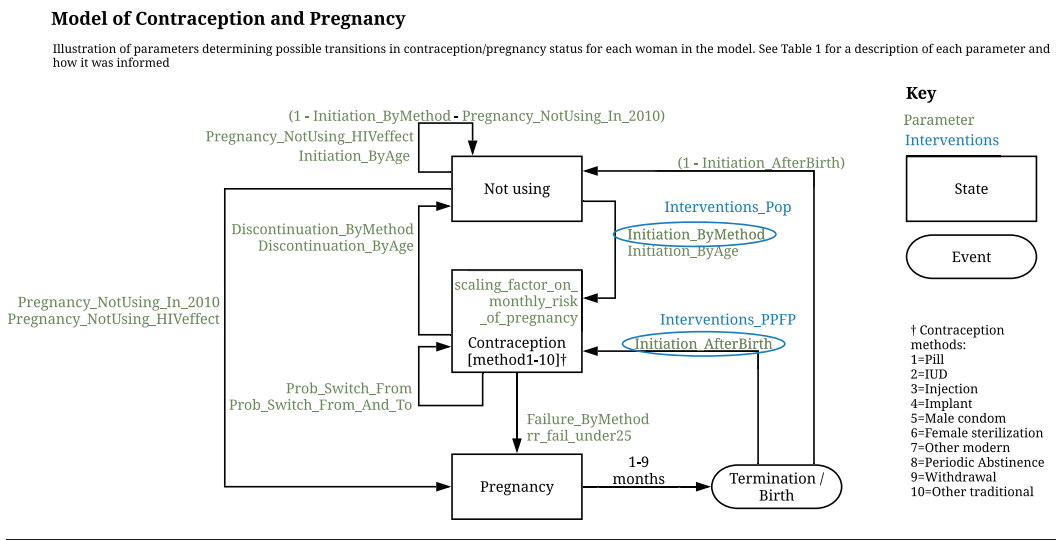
Model of Contraception and Pregnancy

Illustration of parameters determining possible transitions in contraception/pregnancy status for each woman in the model. See Table 1 for a description of each parameter and how it was informed

(1 - Initiation_ByMethod - Pregnancy_NotUsing_In_2010)
Pregnancy_NotUsing_HIVeffect
Initiation_ByAge

Not using

(1 - Initiation_AfterBirth)

Key
Parameter
Interventions

State

Event

Interventions_Pop
Initiation_ByMethod
Initiation_ByAge

Discontinuation_ByMethod
Discontinuation_ByAge

Pregnancy_NotUsing_In_2010
Pregnancy_NotUsing_HIVeffect

scaling_factor_on_ monthly_risk _of_pregnancy
Contraception [method1-10]†

Interventions_PPFP
Initiation_AfterBirth

Prob_Switch_From
Prob_Switch_From_And_To

Failure_ByMethod
rr_fail_under25

† Contraception methods:
1=Pill
2=IUD
3=Injection
4=Implant
5=Male condom
6=Female sterilization
7=Other modern
8=Periodic Abstinence
9=Withdrawal
10=Other traditional

Pregnancy

1-9 months

Termination / Birth